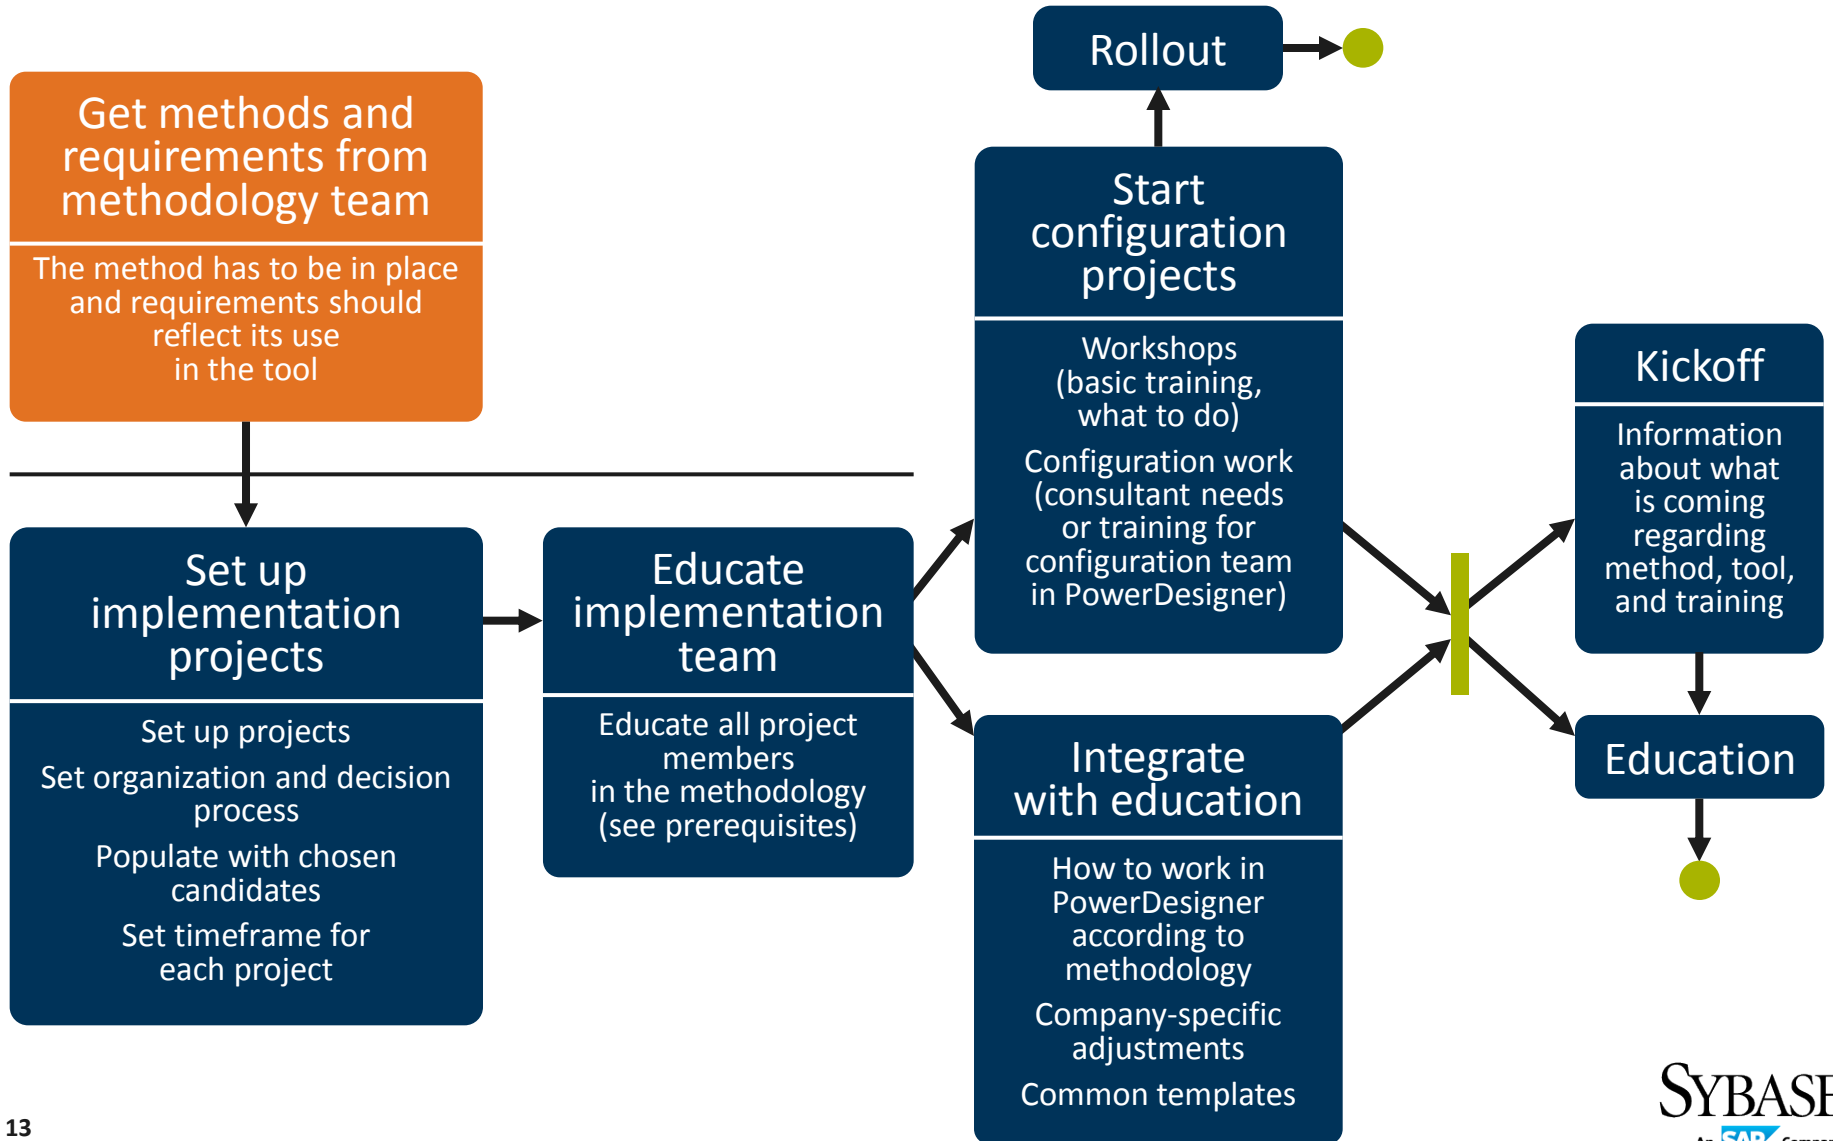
Get methods and requirements from methodology team

The method has to be in place and requirements should reflect its use in the tool

Set up implementation projects

Set up projects

Set organization and decision process

Populate with chosen candidates

Set timeframe for each project

Educate implementation team

Educate all project members in the methodology (see prerequisites)

Rollout

Start configuration projects

Workshops (basic training, what to do)

Configuration work (consultant needs or training for configuration team in PowerDesigner)

Integrate with education

How to work in PowerDesigner according to methodology

Company-specific adjustments

Common templates

Kickoff

Information about what is coming regarding method, tool, and training

Education

SYBASE

An SAP Company

13